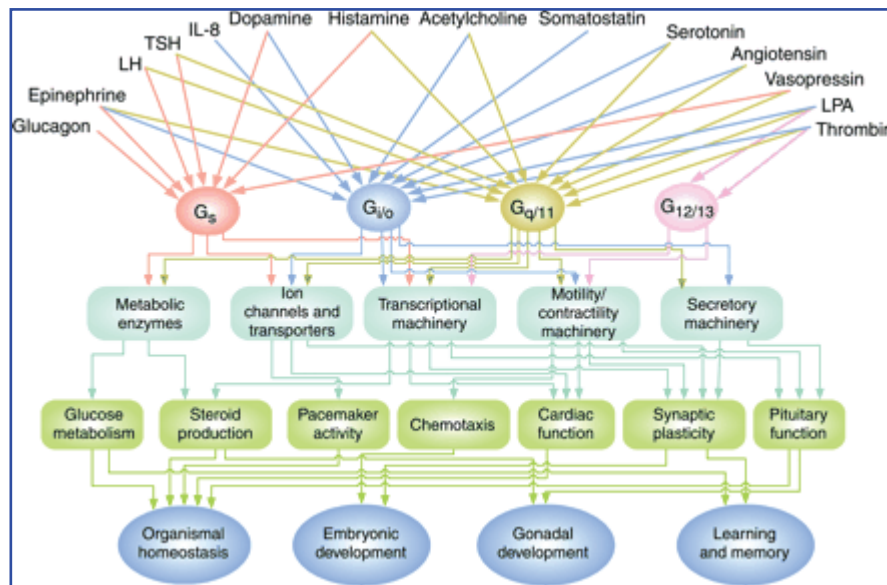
IL-8
Dopamine
Histamine
Acetylcholine
Somatostatin
TSH
LH
Epinephrine
Glucagon
Serotonin
Angiotensin
Vasopressin
LPA
Thrombin

$G_s$
$G_{i/o}$
$G_{q/11}$
$G_{12/13}$

Metabolic enzymes
Ion channels and transporters
Transcriptional machinery
Motility/ contractility machinery
Secretory machinery

Glucose metabolism
Steroid production
Pacemaker activity
Chemotaxis
Cardiac function
Synaptic plasticity
Pituitary function

Organismal homeostasis
Embryonic development
Gonadal development
Learning and memory